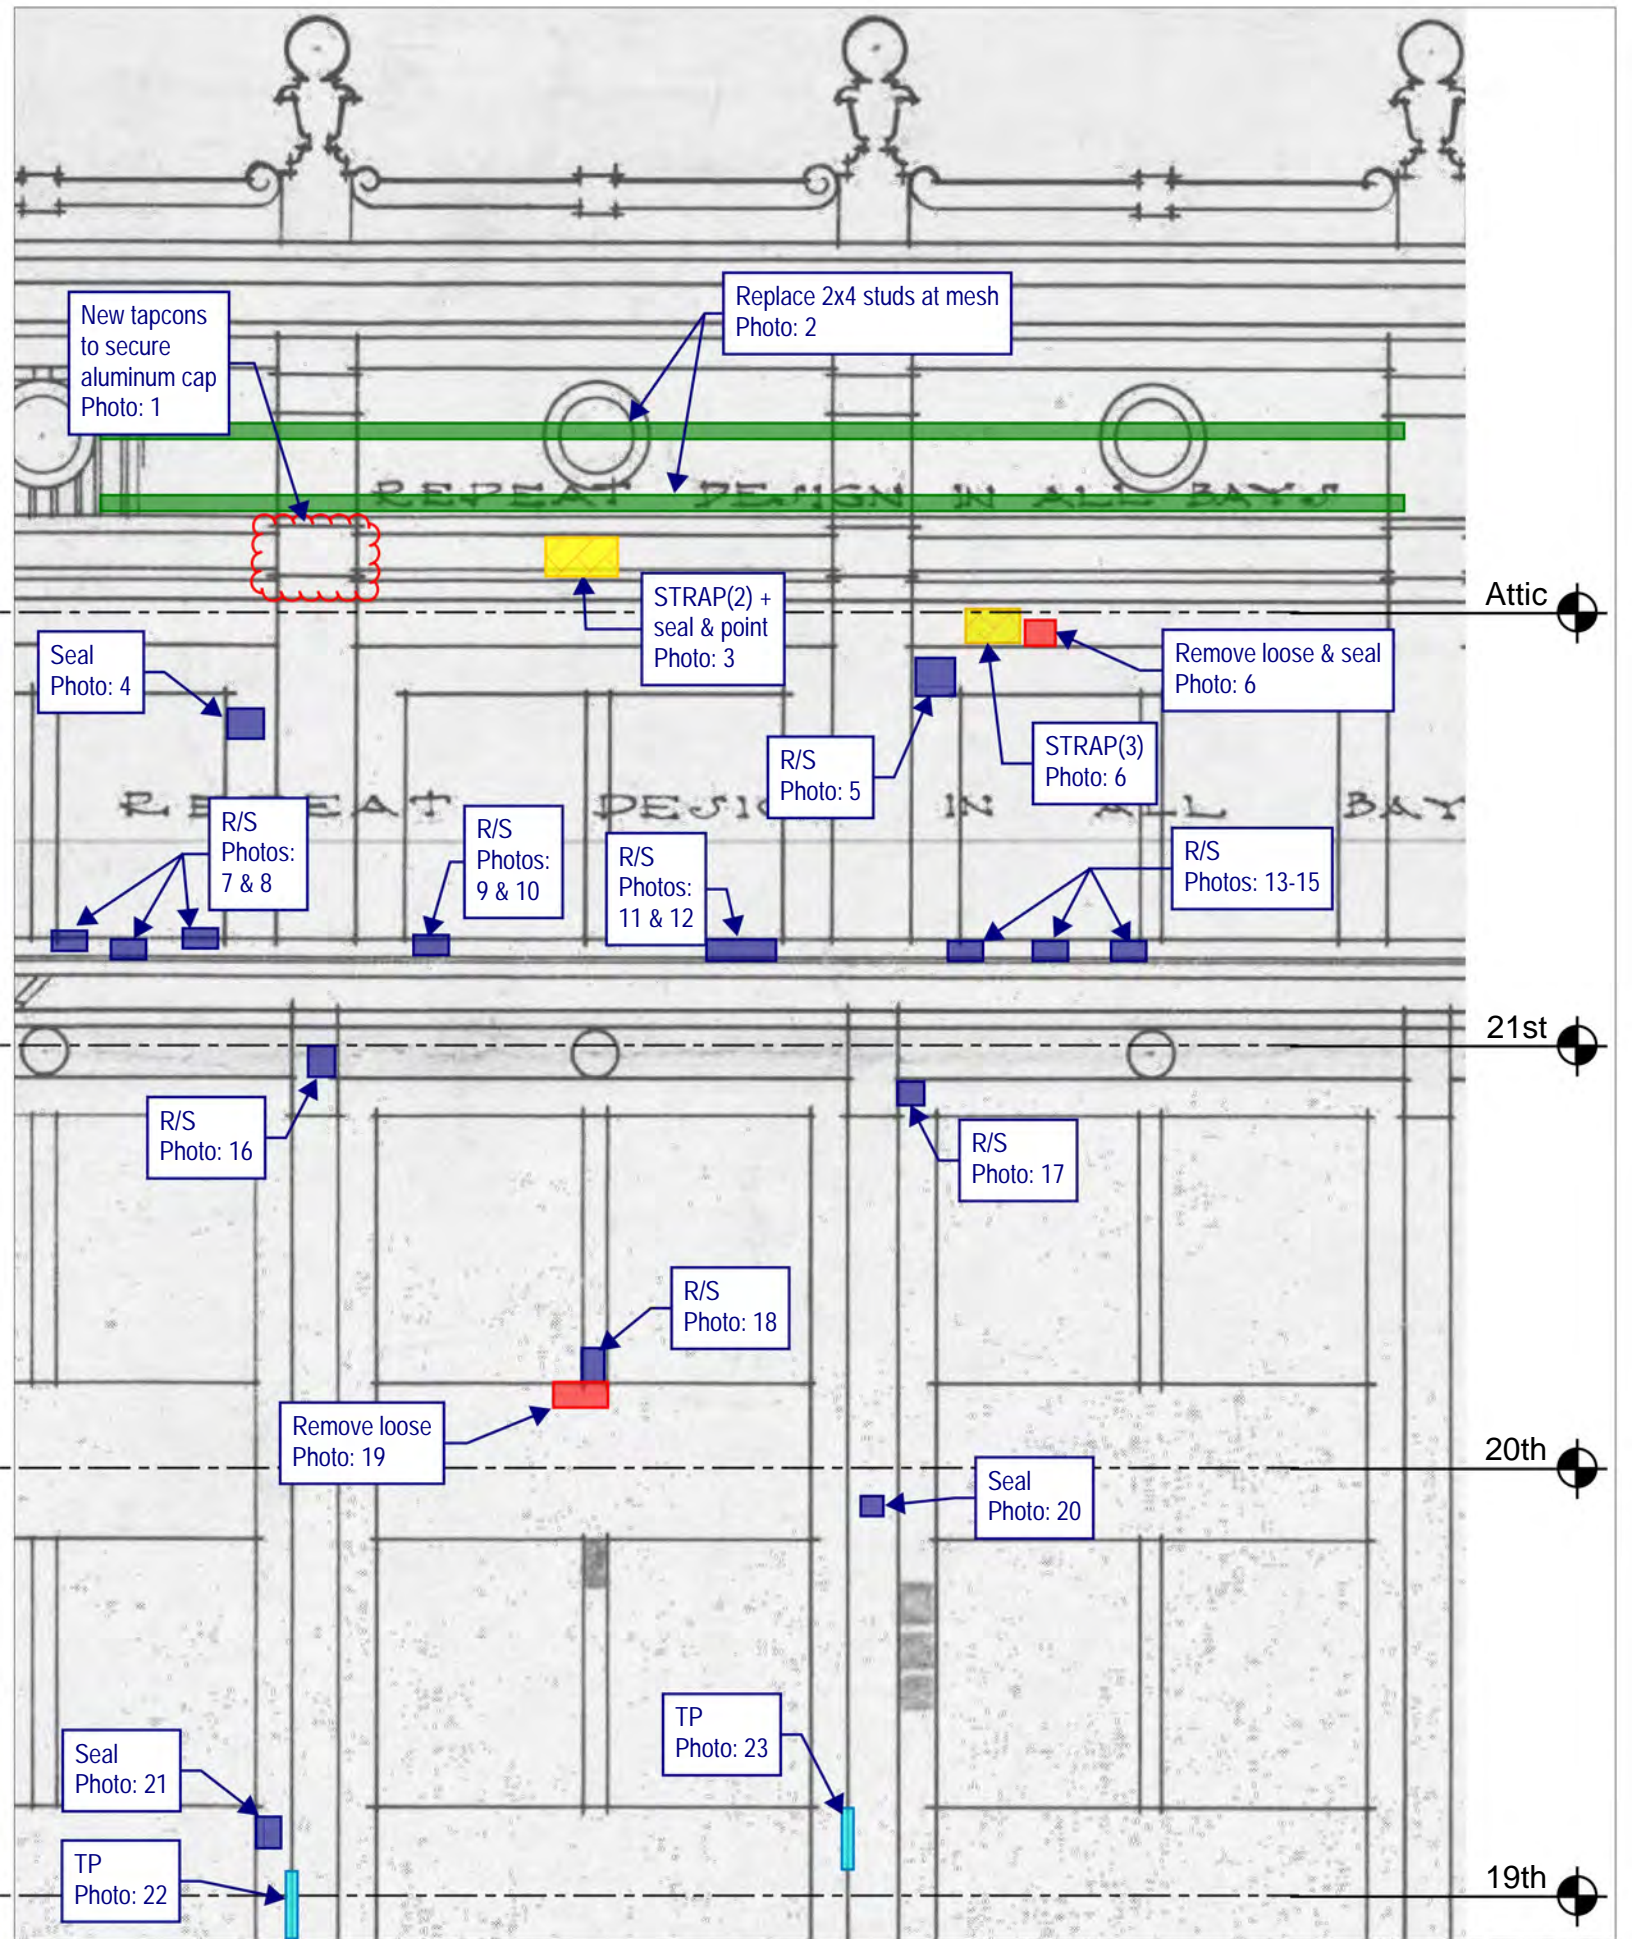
New tapcons to secure aluminum cap
Photo: 1

Replace 2x4 studs at mesh
Photo: 2

REPEAT DESIGN IN ALL BAYS

STRAP(2) + seal & point
Photo: 3

Attic

Seal
Photo: 4

Remove loose & seal
Photo: 6

R/S
Photo: 5

STRAP(3)
Photo: 6

REPEAT DESIGN IN ALL BAYS

R/S
Photos: 7 & 8

R/S
Photos: 9 & 10

R/S
Photos: 11 & 12

R/S
Photos: 13-15

21st

R/S
Photo: 16

R/S
Photo: 17

R/S
Photo: 18

Remove loose
Photo: 19

20th

Seal
Photo: 20

TP
Photo: 23

Seal
Photo: 21

TP
Photo: 22

19th